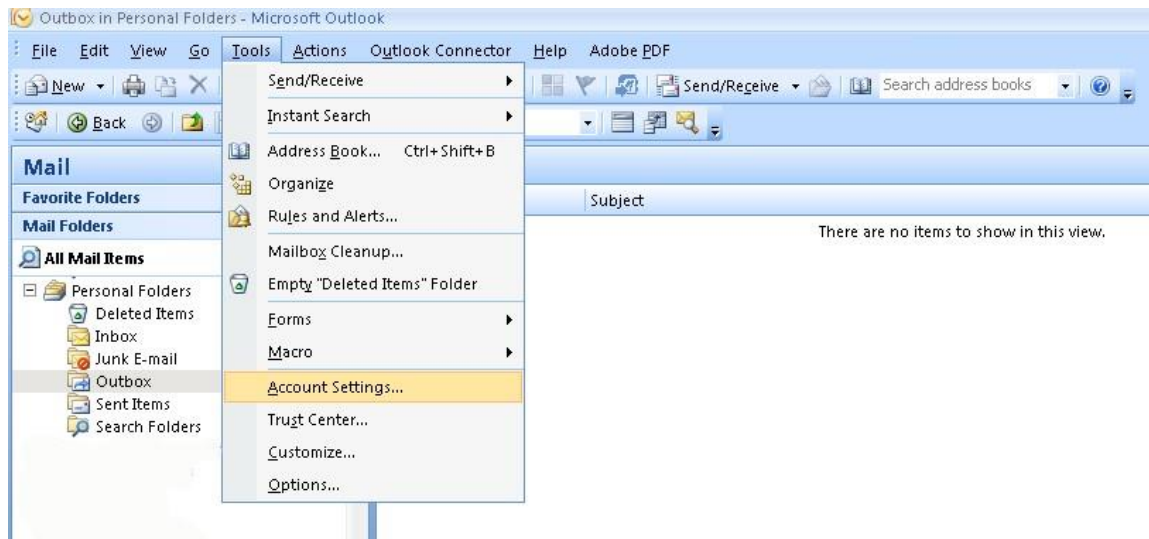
Outbox in Personal Folders - Microsoft Outlook

File Edit View Go Tools Actions Outlook Connector Help Adobe PDF

New Send/Receive Search address books

Back

Mail

Favorite Folders

Mail Folders

All Mail Items

Personal Folders
Deleted Items
Inbox
Junk E-mail
Outbox
Sent Items
Search Folders

Send/Receive
Instant Search
Address Book... Ctrl+Shift+B
Organize
Rules and Alerts...
Mailbox Cleanup...
Empty "Deleted Items" Folder
Forms
Macro
Account Settings...
Trust Center...
Customize...
Options...

Subject

There are no items to show in this view.